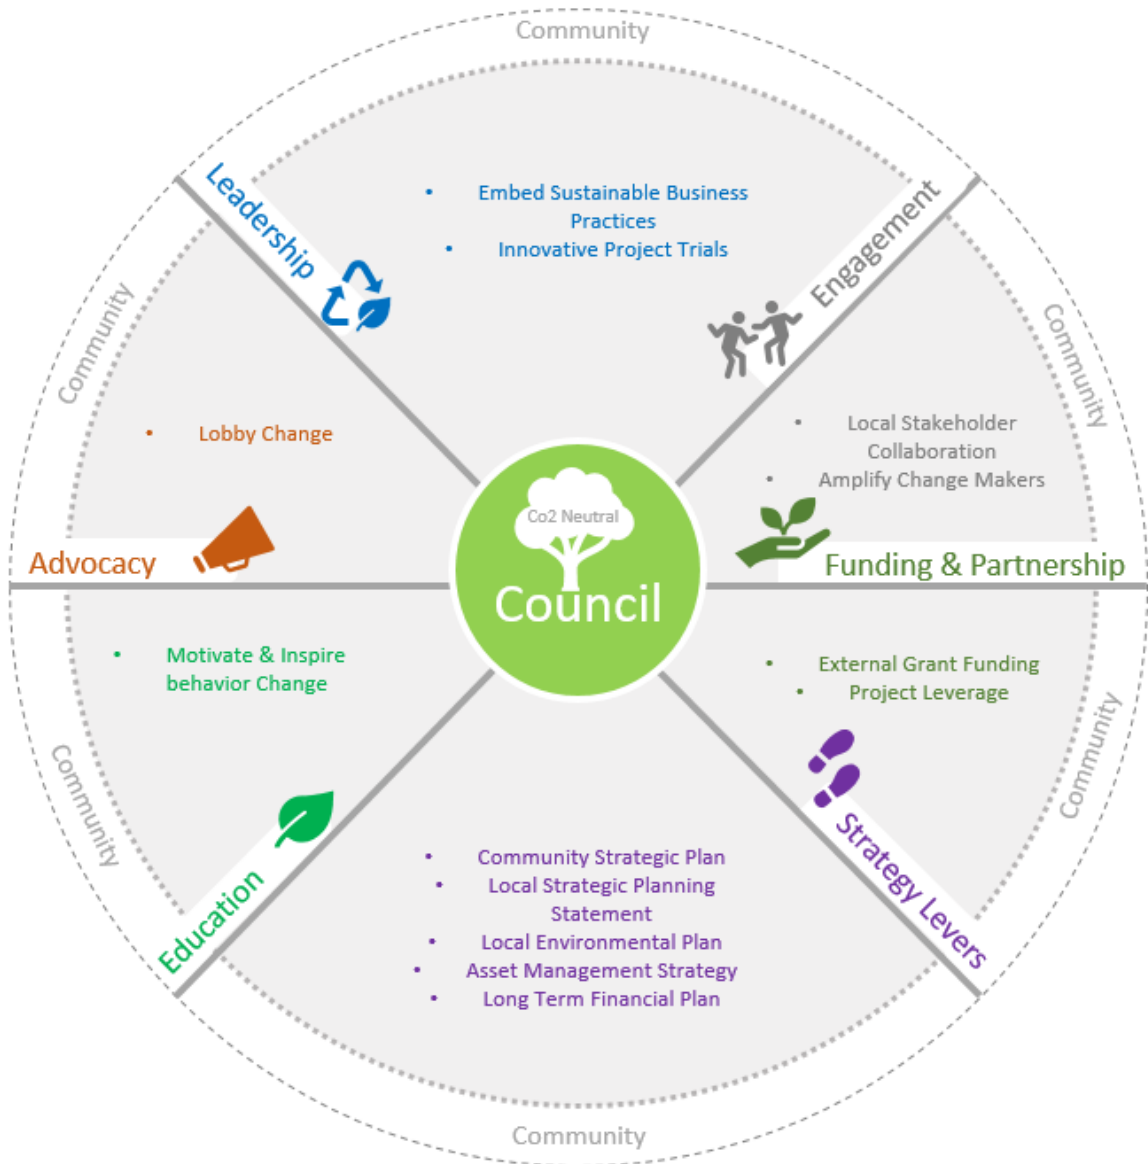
Community

Leadership

- Embed Sustainable Business Practices
- Innovative Project Trials

Engagement

Community

Community

- Lobby Change

- Local Stakeholder Collaboration
- Amplify Change Makers

Advocacy

Co2 Neutral

Council

Funding & Partnership

- Motivate & Inspire behavior Change

- External Grant Funding
- Project Leverage

Community

Community

Education

Strategy Levers

- Community Strategic Plan
- Local Strategic Planning Statement
- Local Environmental Plan
- Asset Management Strategy
- Long Term Financial Plan

Community